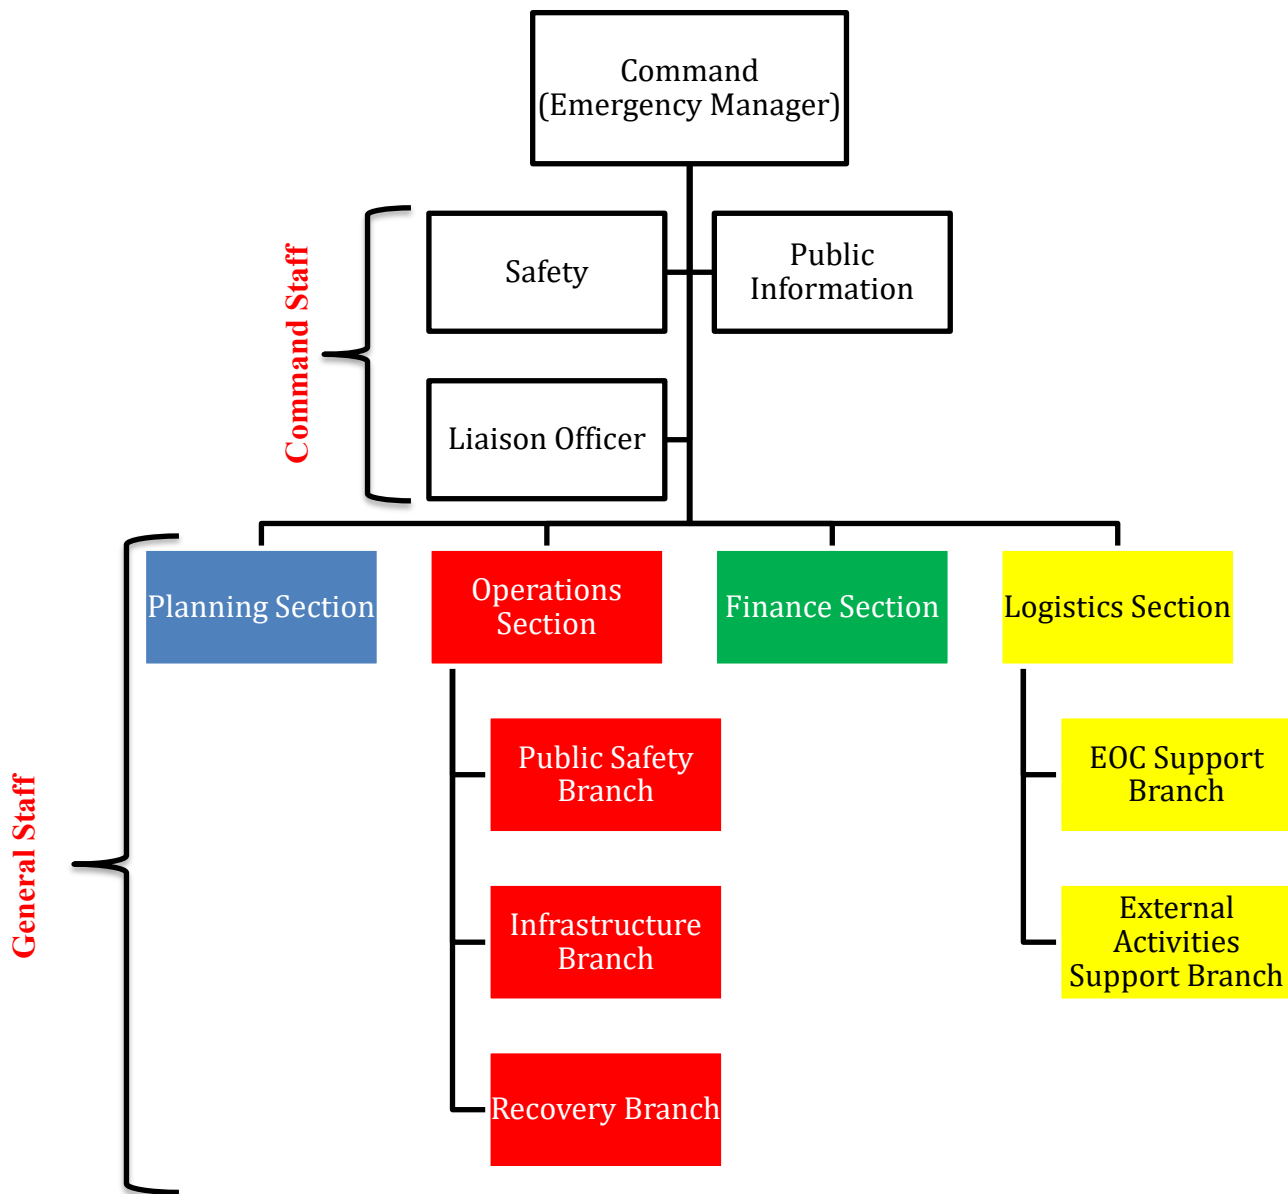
Command
(Emergency Manager)

Command Staff

Safety

Public Information

Liaison Officer

General Staff

Planning Section

Operations Section

Finance Section

Logistics Section

Public Safety Branch

Infrastructure Branch

Recovery Branch

EOC Support Branch

External Activities Support Branch